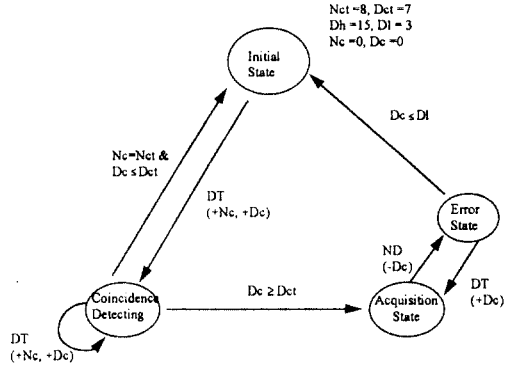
Nct =8, Dct =7
Dh =15, Dl = 3
Nc =0, Dc =0

Initial State

Dc ≤ Dl

Nc=Nct &
Dc ≤ Dct

DT
(+Nc, +Dc)

Error State

ND
(-Dc)

DT
(+Dc)

Coincidence Detecting

Dc ≥ Dct

Acquisition State

DT
(+Nc, +Dc)